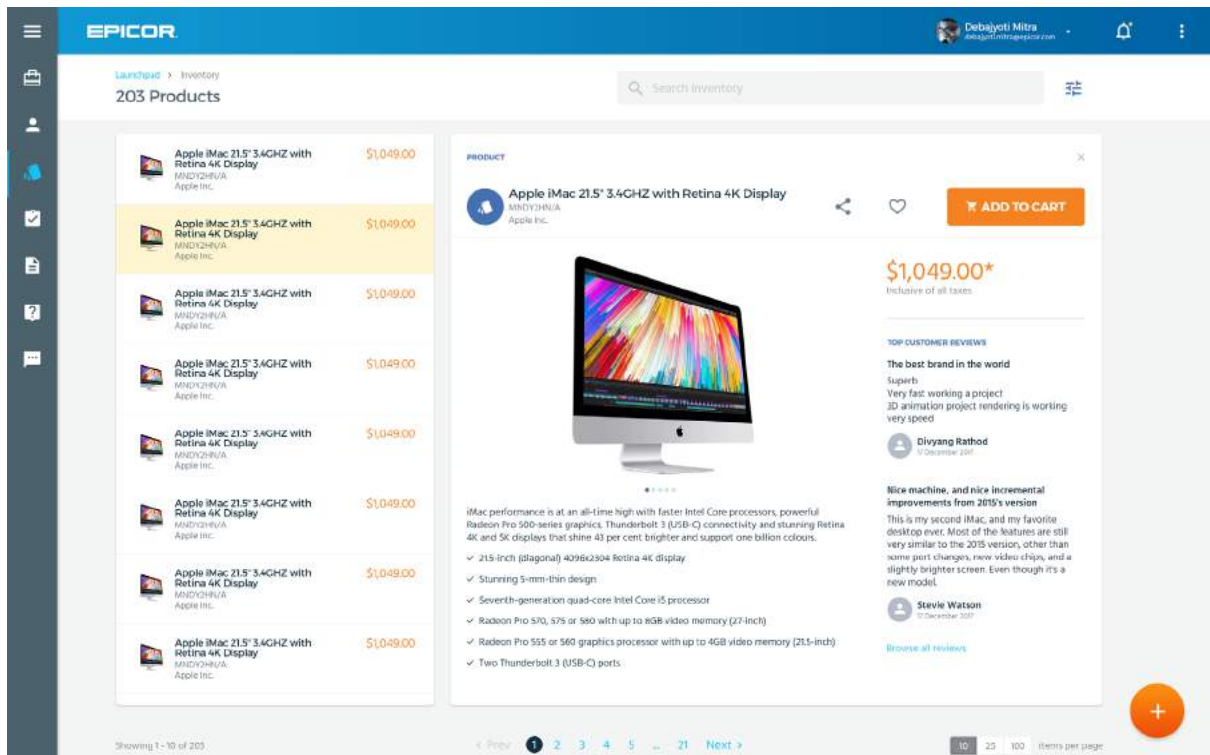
EPICOR

Debajyoti Mitra
debajyoti.mitra@epicor.com

Launchpad > Inventory
203 Products

Search inventory

Apple iMac 21.5" 3.4GHZ with Retina 4K Display
MNDY2HN/A
Apple Inc.
$1,049.00

Apple iMac 21.5" 3.4GHZ with Retina 4K Display
MNDY2HN/A
Apple Inc.
$1,049.00

Apple iMac 21.5" 3.4GHZ with Retina 4K Display
MNDY2HN/A
Apple Inc.
$1,049.00

Apple iMac 21.5" 3.4GHZ with Retina 4K Display
MNDY2HN/A
Apple Inc.
$1,049.00

Apple iMac 21.5" 3.4GHZ with Retina 4K Display
MNDY2HN/A
Apple Inc.
$1,049.00

Apple iMac 21.5" 3.4GHZ with Retina 4K Display
MNDY2HN/A
Apple Inc.
$1,049.00

Apple iMac 21.5" 3.4GHZ with Retina 4K Display
MNDY2HN/A
Apple Inc.
$1,049.00

Apple iMac 21.5" 3.4GHZ with Retina 4K Display
MNDY2HN/A
Apple Inc.
$1,049.00

PRODUCT

Apple iMac 21.5" 3.4GHZ with Retina 4K Display
MNDY2HN/A
Apple Inc.

ADD TO CART

$1,049.00*
Inclusive of all taxes

TOP CUSTOMER REVIEWS

The best brand in the world
Superb
Very fast working a project
3D animation project rendering is working very speed

Divyang Rathod
17 December 2017

Nice machine, and nice incremental improvements from 2015's version
This is my second iMac, and my favorite desktop ever. Most of the features are still very similar to the 2015 version, other than some port changes, new video chips, and a slightly brighter screen. Even though it's a new model.

Stevie Watson
17 December 2017

Browse all reviews

iMac performance is at an all-time high with faster Intel Core processors, powerful Radeon Pro 500-series graphics, Thunderbolt 3 (USB-C) connectivity and stunning Retina 4K and 5K displays that shine 43 per cent brighter and support one billion colours.

✓ 21.5-inch (diagonal) 4096x2304 Retina 4K display
✓ Stunning 5-mm-thin design
✓ Seventh-generation quad-core Intel Core i5 processor
✓ Radeon Pro 570, 575 or 580 with up to 8GB video memory (27-inch)
✓ Radeon Pro 555 or 560 graphics processor with up to 4GB video memory (21.5-inch)
✓ Two Thunderbolt 3 (USB-C) ports

Showing 1 - 10 of 203

< Prev 1 2 3 4 5 ... 21 Next >

10 25 100 items per page